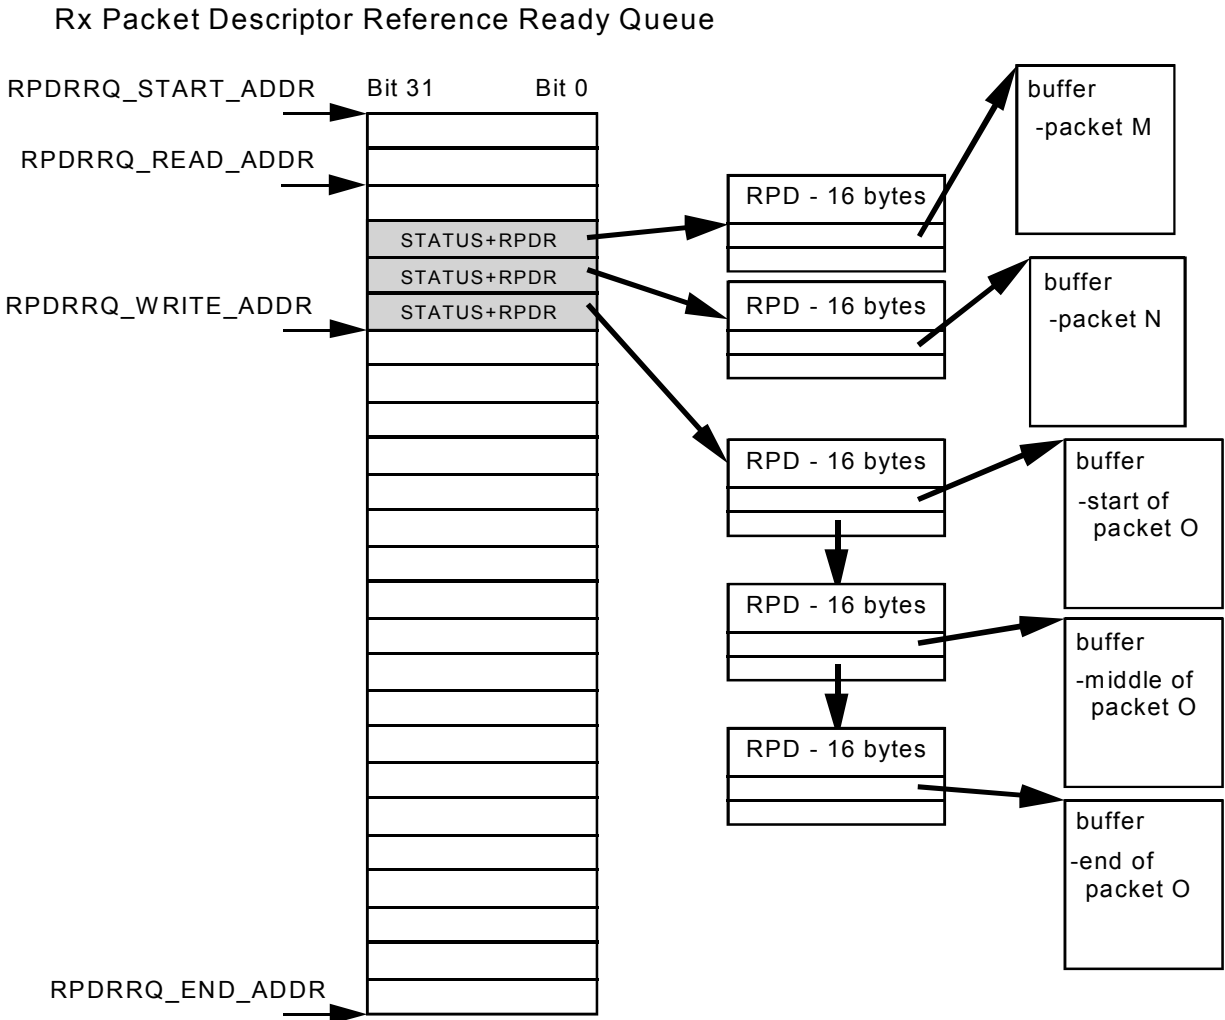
Rx Packet Descriptor Reference Ready Queue

RPDRRQ_START_ADDR

Bit 31

Bit 0

RPDRRQ_READ_ADDR

STATUS+RPDR

STATUS+RPDR

RPDRRQ_WRITE_ADDR

STATUS+RPDR

RPDRRQ_END_ADDR

RPD - 16 bytes

RPD - 16 bytes

RPD - 16 bytes

RPD - 16 bytes

RPD - 16 bytes

buffer
-packet M

buffer
-packet N

buffer
-start of packet O

buffer
-middle of packet O

buffer
-end of packet O